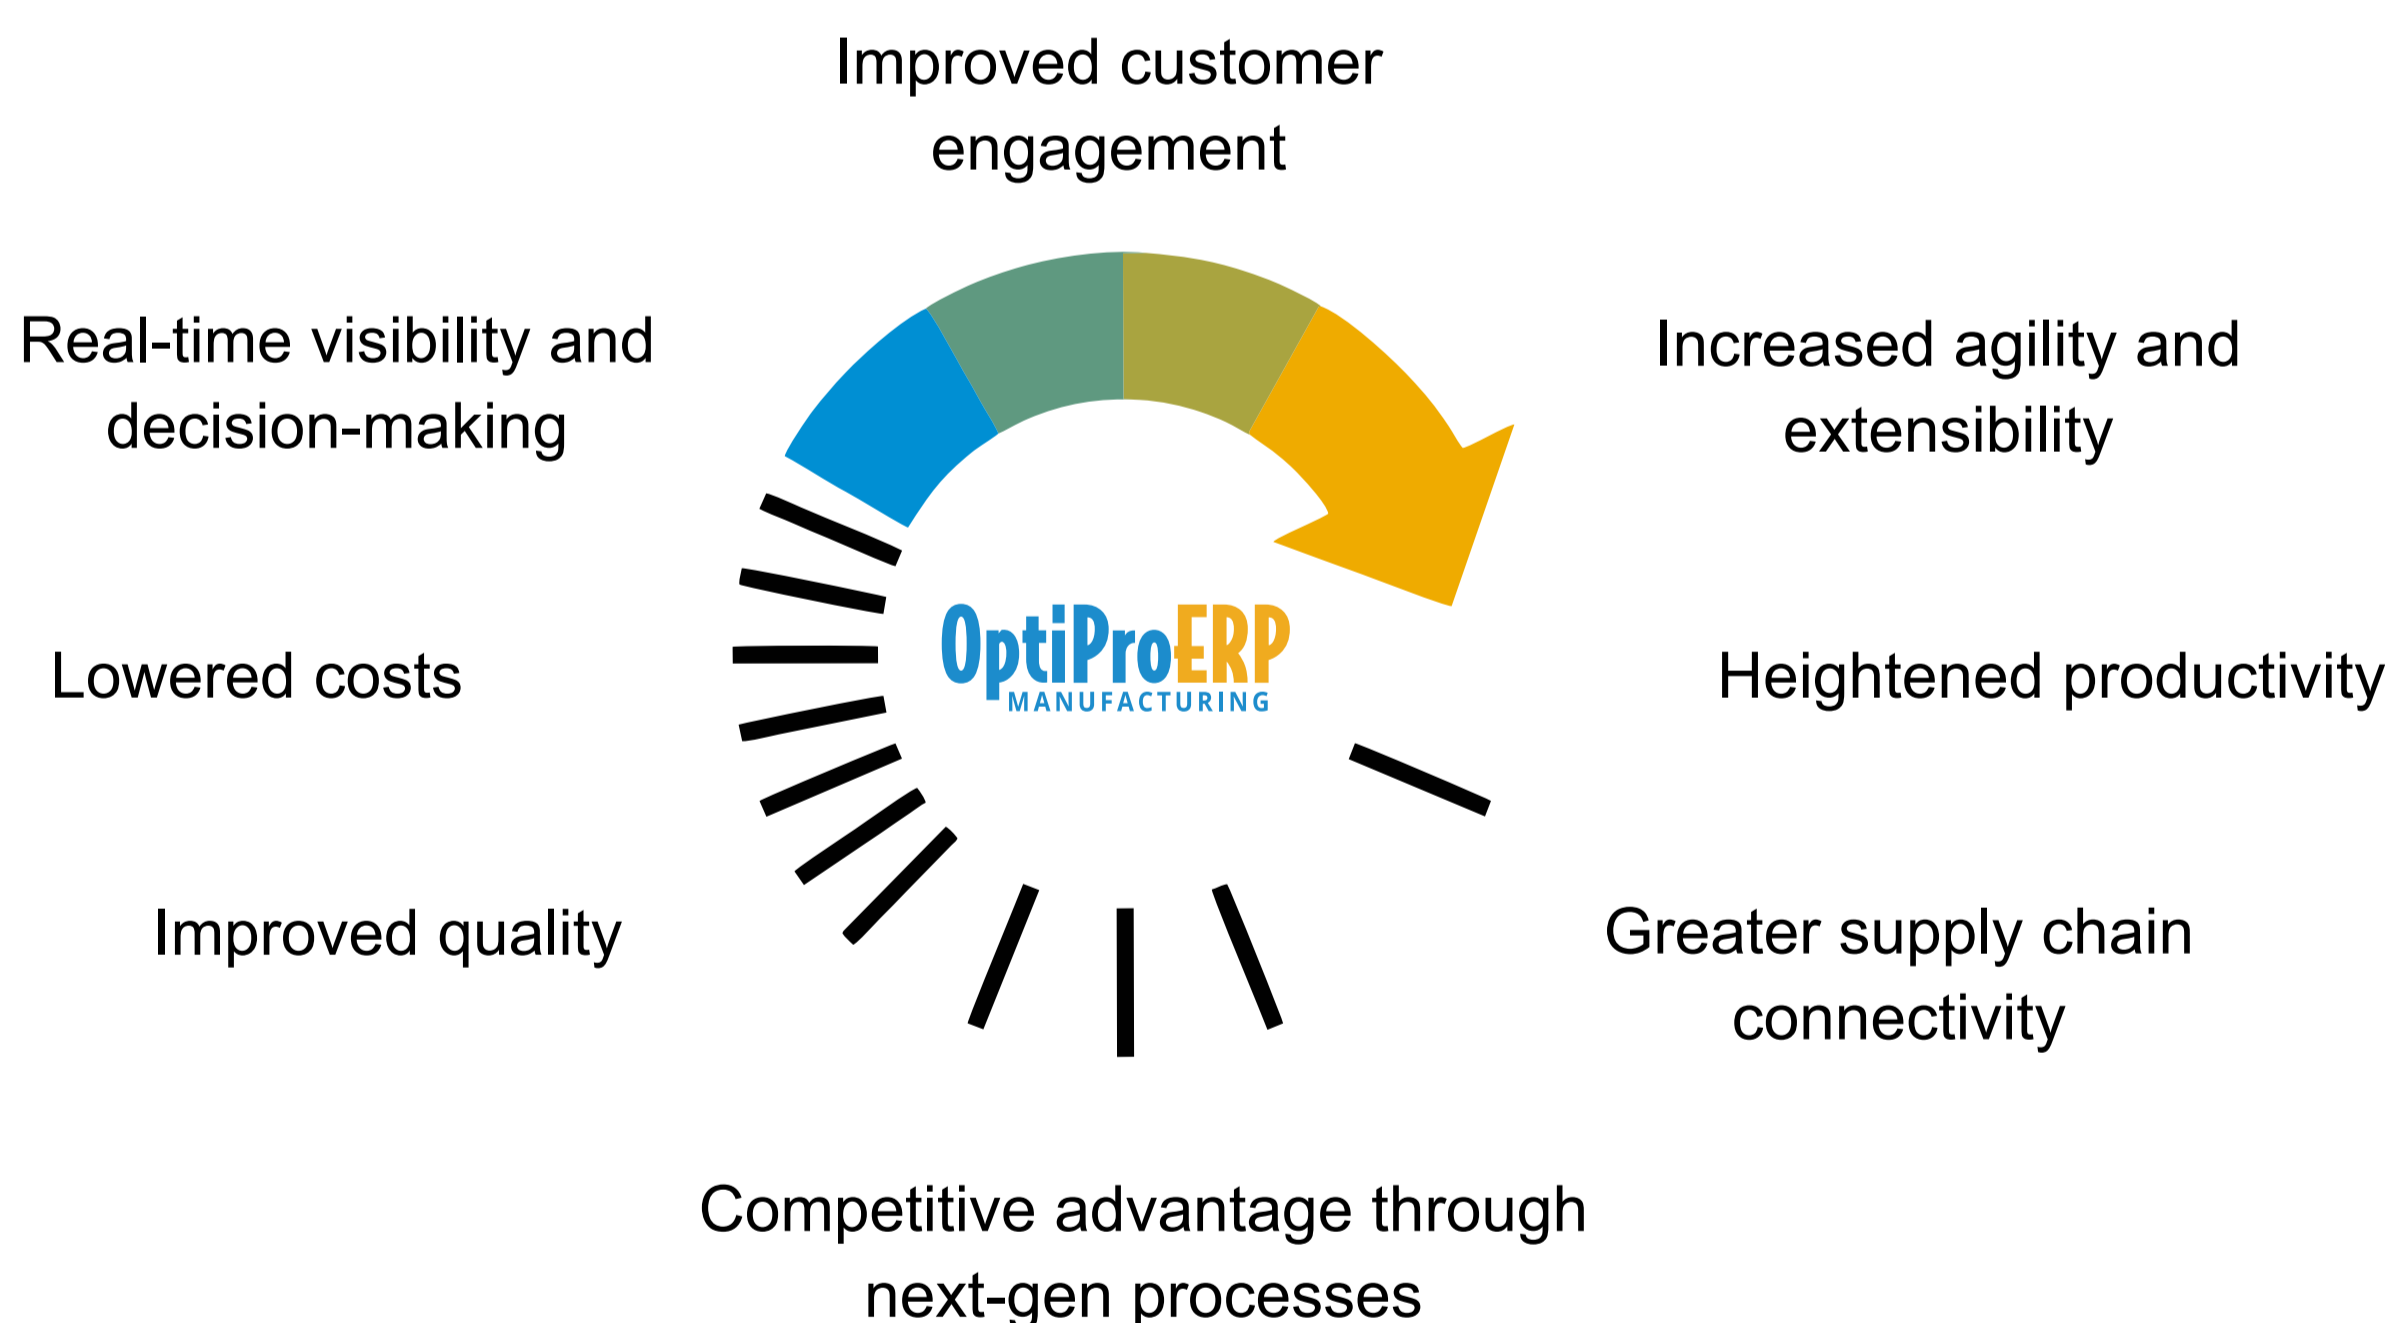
Improved customer engagement

Real-time visibility and decision-making

Increased agility and extensibility

Lowered costs

OptiProERP
MANUFACTURING

Heightened productivity

Improved quality

Greater supply chain connectivity

Competitive advantage through next-gen processes